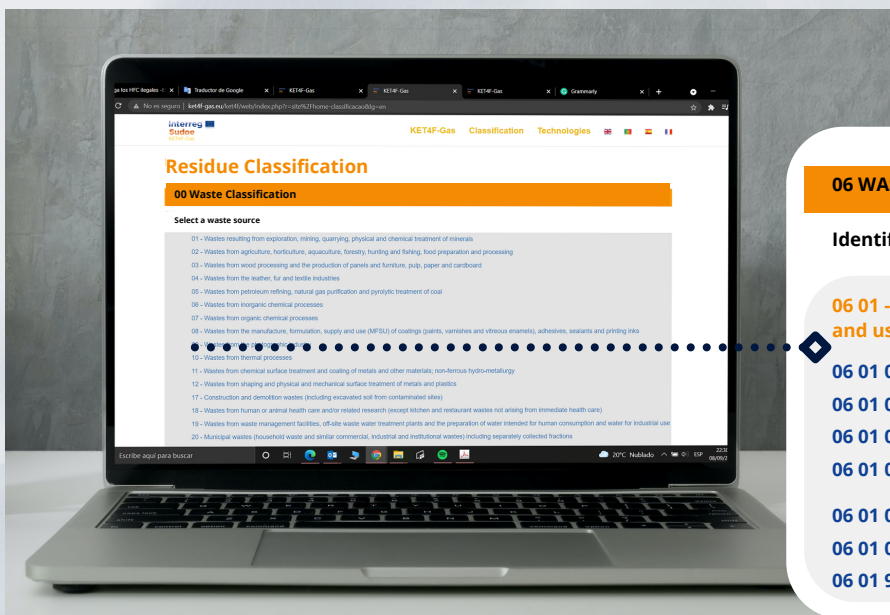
ga los HFC ilegales · Traductor de Google KET4F-Gas KET4F-Gas KET4F-Gas Grammarly

No es seguro | ket4f-gas.eu/ket4f/web/index.php?r=site%2Fhome-classificacao&lg=en

Interreg Sudoe KET4F-Gas

KET4F-Gas Classification Technologies

Residue Classification

00 Waste Classification

Select a waste source

01 - Wastes resulting from exploration, mining, quarrying, physical and chemical treatment of minerals
02 - Wastes from agriculture, horticulture, aquaculture, forestry, hunting and fishing, food preparation and processing
03 - Wastes from wood processing and the production of panels and furniture, pulp, paper and cardboard
04 - Wastes from the leather, fur and textile industries
05 - Wastes from petroleum refining, natural gas purification and pyrolytic treatment of coal
06 - Wastes from inorganic chemical processes
07 - Wastes from organic chemical processes
08 - Wastes from the manufacture, formulation, supply and use (MFSU) of coatings (paints, varnishes and vitreous enamels), adhesives, sealants and printing inks
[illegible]
10 - Wastes from thermal processes
11 - Wastes from chemical surface treatment and coating of metals and other materials; non-ferrous hydro-metallurgy
12 - Wastes from shaping and physical and mechanical surface treatment of metals and plastics
17 - Construction and demolition wastes (including excavated soil from contaminated sites)
18 - Wastes from human or animal health care and/or related research (except kitchen and restaurant wastes not arising from immediate health care)
19 - Wastes from waste management facilities, off-site waste water treatment plants and the preparation of water intended for human consumption and water for industrial use
20 - Municipal wastes (household waste and similar commercial, industrial and institutional wastes) including separately collected fractions

Escribe aquí para buscar

20°C Nublado ESP 22:3 08/09/2

06 WA

Identi

06 01 -
and us

06 01 0
06 01 0
06 01 0
06 01 0
06 01 0
06 01 0
06 01 9